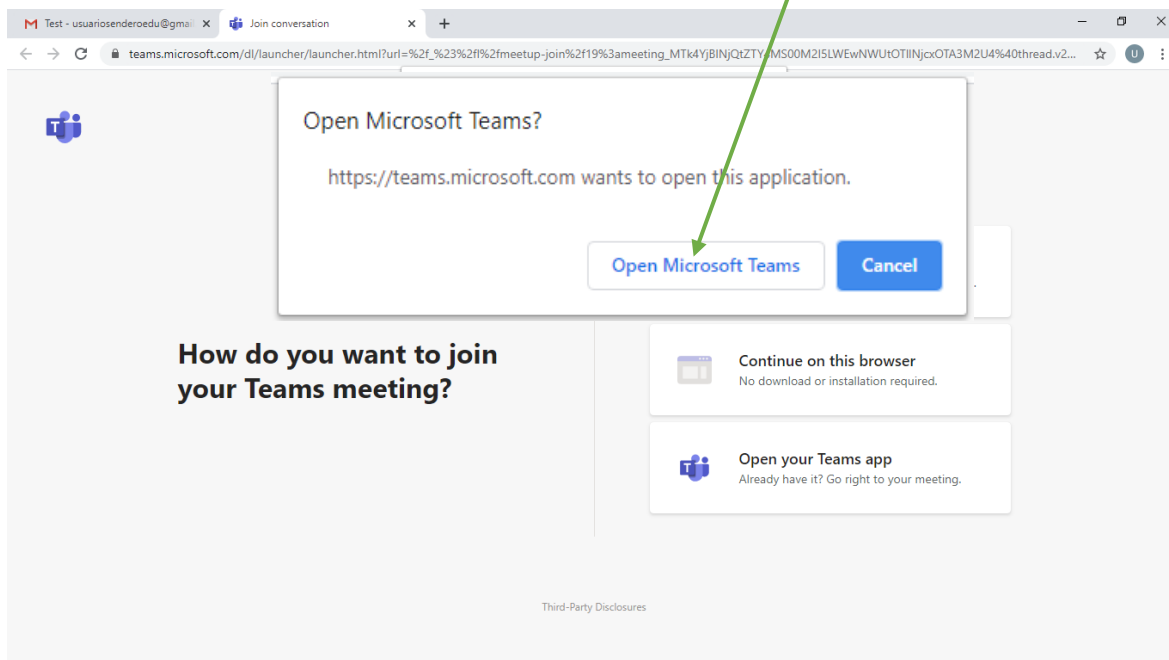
Test - usuariosenderoedu@gmai ×
Join conversation ×
+

teams.microsoft.com/dl/launcher/launcher.html?url=%2f_%23%2fl%2fmeetup-join%2f19%3ameeting_MTk4YjBlNjQtZTY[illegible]MS00M2I5LWEwNWUtOTIlNjcxOTA3M2U4%40thread.v2...

U

Open Microsoft Teams?

https://teams.microsoft.com wants to open this application.

Open Microsoft Teams

Cancel

How do you want to join your Teams meeting?

Continue on this browser
No download or installation required.

Open your Teams app
Already have it? Go right to your meeting.

Third-Party Disclosures